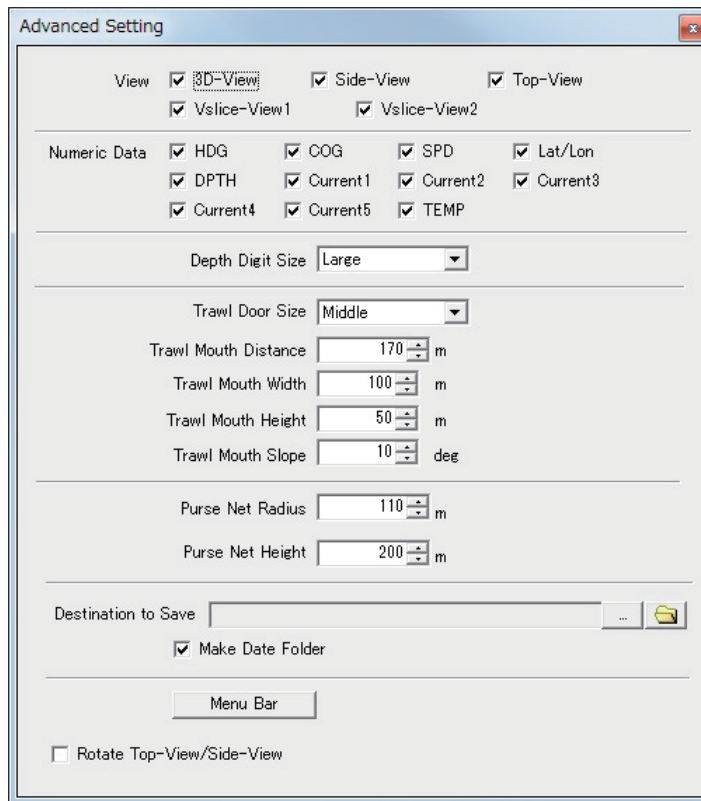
Advanced Setting

View ☑ 3D-View ☑ Side-View ☑ Top-View
☑ Vslice-View1 ☑ Vslice-View2

Numeric Data ☑ HDG ☑ COG ☑ SPD ☑ Lat/Lon
☑ DPTH ☑ Current1 ☑ Current2 ☑ Current3
☑ Current4 ☑ Current5 ☑ TEMP

Depth Digit Size Large

Trawl Door Size Middle
Trawl Mouth Distance 170 m
Trawl Mouth Width 100 m
Trawl Mouth Height 50 m
Trawl Mouth Slope 10 deg

Purse Net Radius 110 m
Purse Net Height 200 m

Destination to Save ...
☑ Make Date Folder

Menu Bar

☐ Rotate Top-View/Side-View